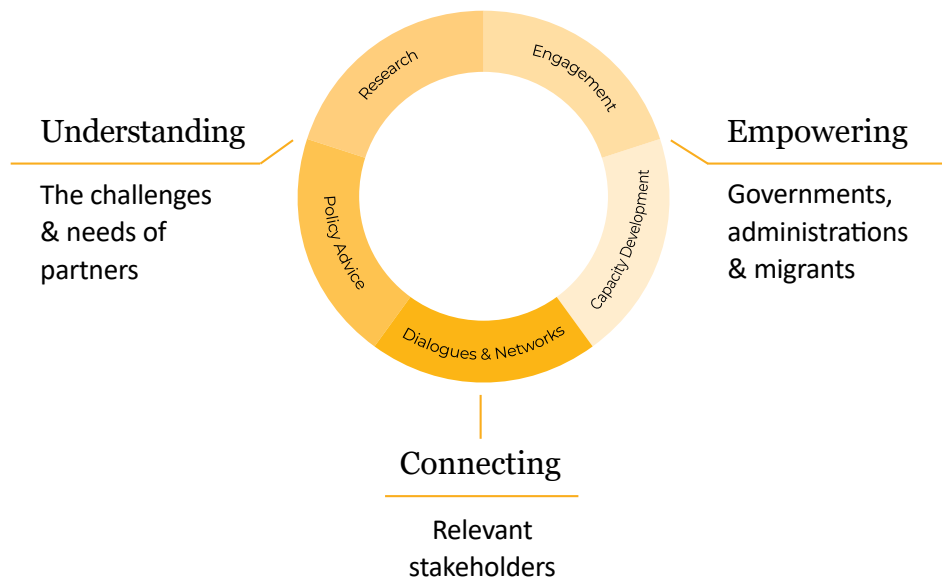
Research

Engagement

Policy Advice

Capacity Development

Dialogues & Networks

Understanding

The challenges & needs of partners

Empowering

Governments, administrations & migrants

Connecting

Relevant stakeholders